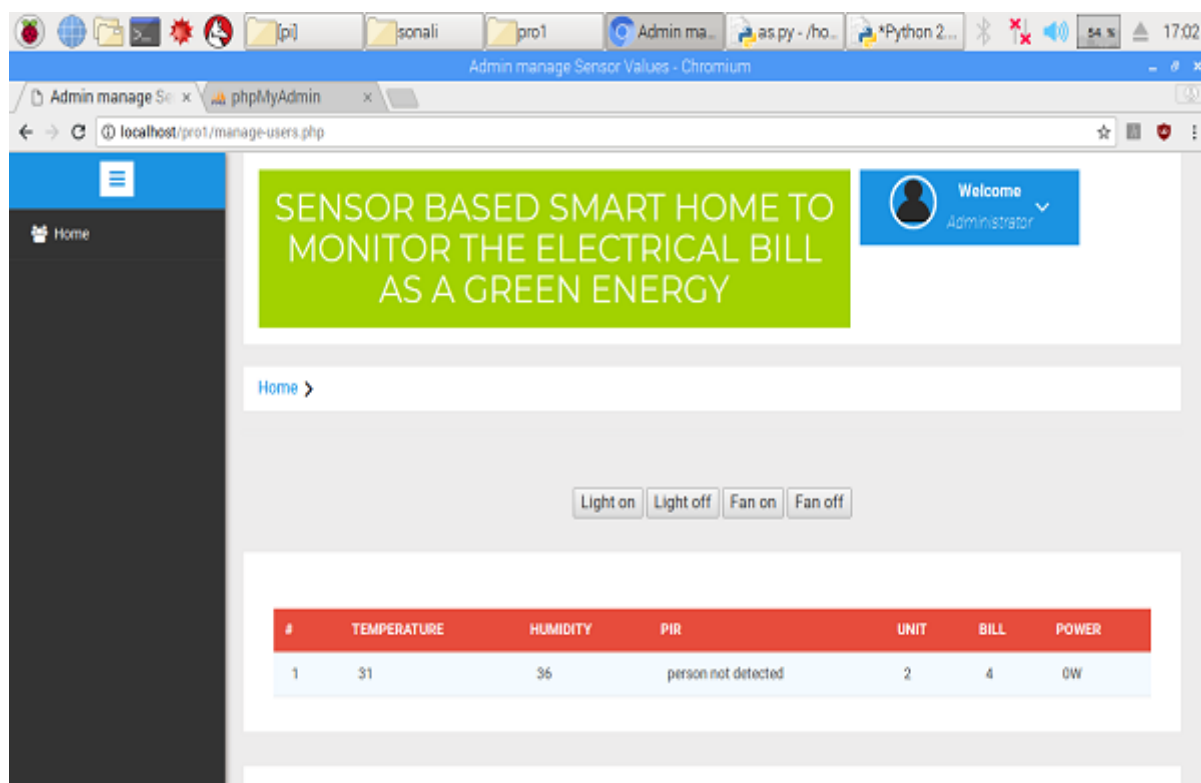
[pi] sonali pro1 Admin ma... as.py - /ho... *Python 2... 54 % 17:02

Admin manage Sensor Values - Chromium

Admin manage Se × phpMyAdmin ×

localhost/pro1/manage-users.php

Home

SENSOR BASED SMART HOME TO MONITOR THE ELECTRICAL BILL AS A GREEN ENERGY

Welcome
Administrator

Home >

Light on Light off Fan on Fan off

| # | TEMPERATURE | HUMIDITY | PIR | UNIT | BILL | POWER |
|---|---|---|---|---|---|---|
| 1 | 31 | 36 | person not detected | 2 | 4 | 0W |